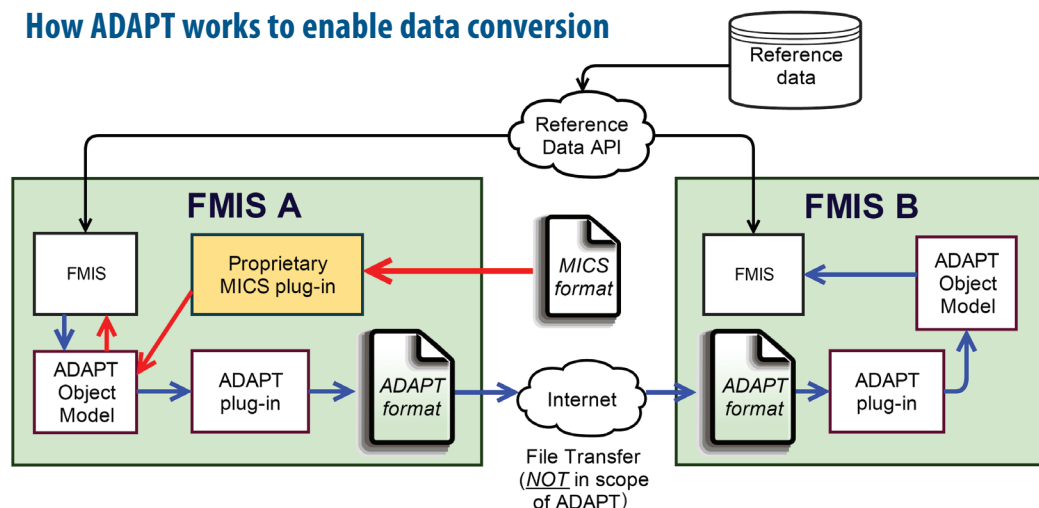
How ADAPT works to enable data conversion

Reference data

Reference Data API

FMIS A

FMIS

Proprietary MICS plug-in

MICS format

ADAPT Object Model

ADAPT plug-in

ADAPT format

Internet

File Transfer (NOT in scope of ADAPT)

FMIS B

FMIS

ADAPT Object Model

ADAPT format

ADAPT plug-in